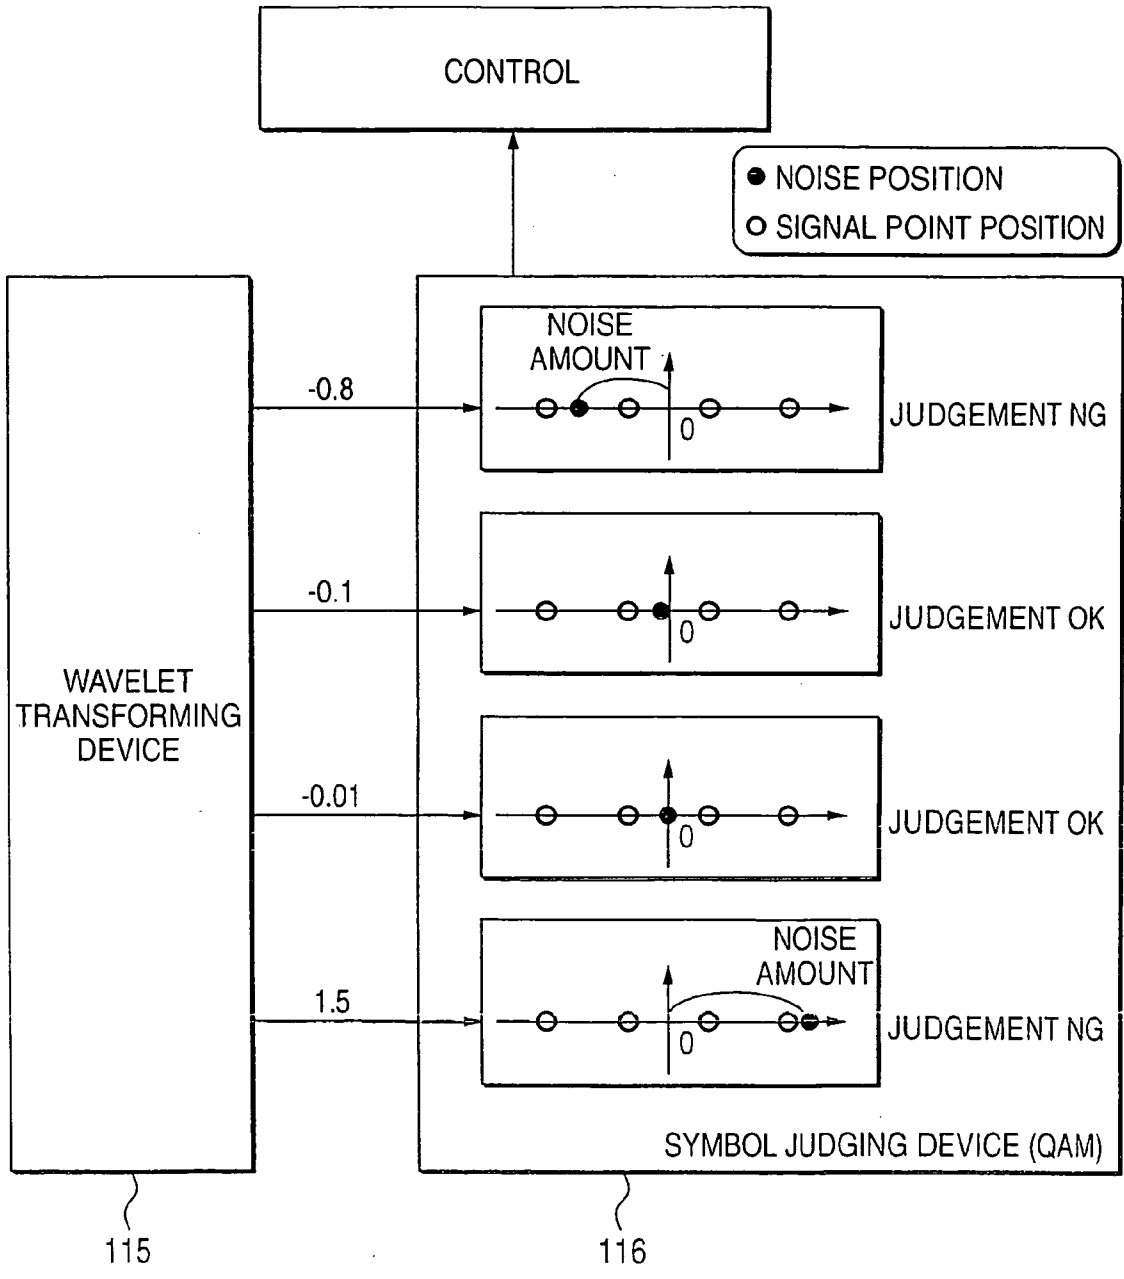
CONTROL

NOISE POSITION
SIGNAL POINT POSITION

WAVELET TRANSFORMING DEVICE

-0.8

NOISE AMOUNT

0

JUDGEMENT NG

-0.1

0

JUDGEMENT OK

-0.01

0

JUDGEMENT OK

1.5

NOISE AMOUNT

0

JUDGEMENT NG

SYMBOL JUDGING DEVICE (QAM)

115

116